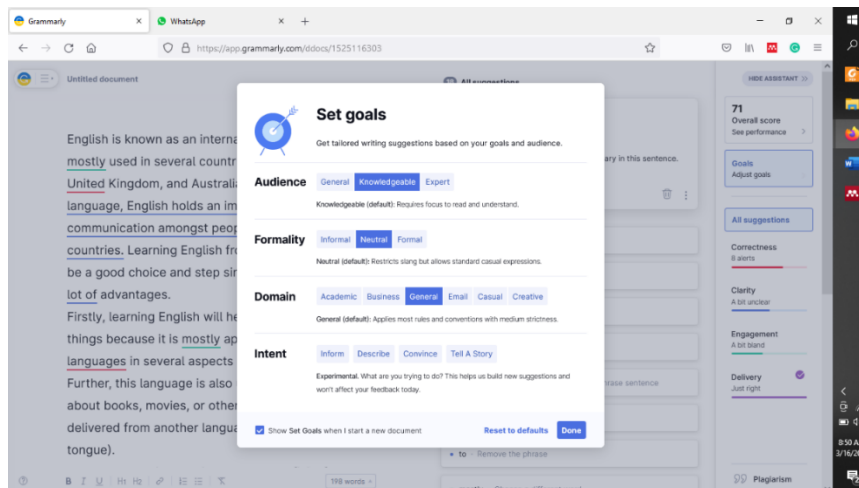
Grammarly × WhatsApp × +

https://app.grammarly.com/ddocs/1525116303

Untitled document

All suggestions

HIDE ASSISTANT

English is known as an interna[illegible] mostly used in several countr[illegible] United Kingdom, and Australi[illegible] language, English holds an im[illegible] communication amongst peop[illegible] countries. Learning English fr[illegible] be a good choice and step sir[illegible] lot of advantages.

Firstly, learning English will he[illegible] things because it is mostly ap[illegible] languages in several aspects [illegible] Further, this language is also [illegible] about books, movies, or other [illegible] delivered from another langua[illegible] tongue).

Set goals

Get tailored writing suggestions based on your goals and audience.

Audience General Knowledgeable Expert

Knowledgeable (default): Requires focus to read and understand.

Formality Informal Neutral Formal

Neutral (default): Restricts slang but allows standard casual expressions.

Domain Academic Business General Email Casual Creative

General (default): Applies most rules and conventions with medium strictness.

Intent Inform Describe Convince Tell A Story

Experimental. What are you trying to do? This helps us build new suggestions and won't affect your feedback today.

Show Set Goals when I start a new document

Reset to defaults Done

ary in this sentence.

hrase sentence

to · Remove the phrase

71
Overall score
See performance

Goals
Adjust goals

All suggestions

Correctness
8 alerts

Clarity
A bit unclear

Engagement
A bit bland

Delivery
Just right

Plagiarism

198 words

8:50 A
3/16/2